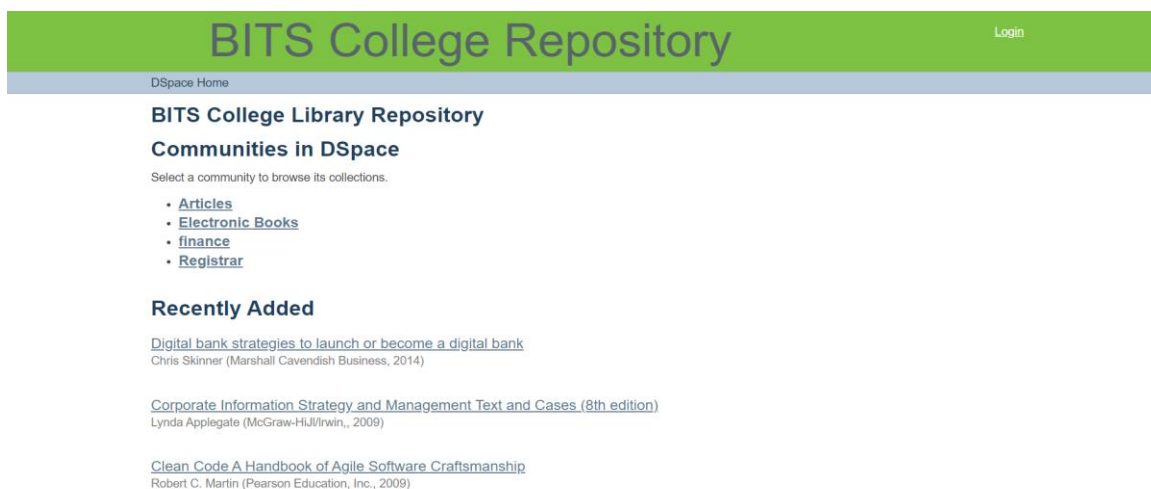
BITS College Repository

Login

DSpace Home

BITS College Library Repository

Communities in DSpace

Select a community to browse its collections.

- Articles
- Electronic Books
- finance
- Registrar

Recently Added

Digital bank strategies to launch or become a digital bank
Chris Skinner (Marshall Cavendish Business, 2014)

Corporate Information Strategy and Management Text and Cases (8th edition)
Lynda Applegate (McGraw-HiJl/Irwin,, 2009)

Clean Code A Handbook of Agile Software Craftsmanship
Robert C. Martin (Pearson Education, Inc., 2009)